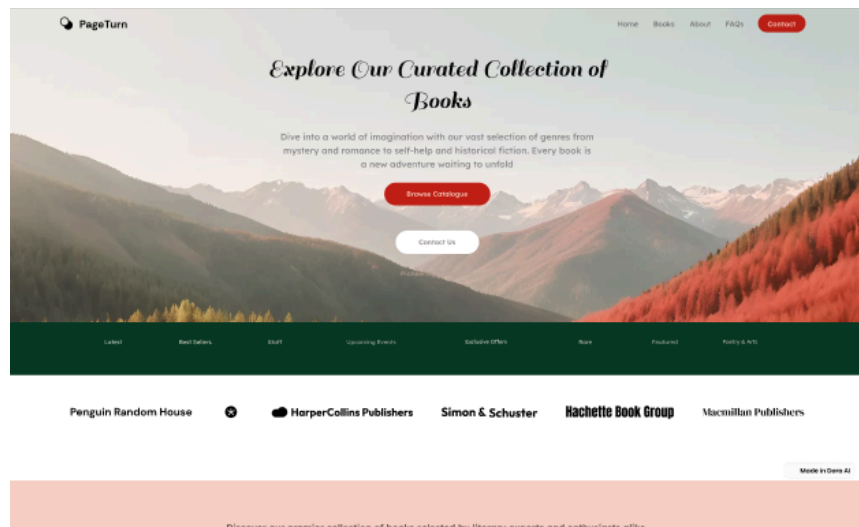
PageTurn

Home Books About FAQs Contact

Explore Our Curated Collection of Books

Dive into a world of imagination with our vast selection of genres from mystery and romance to self-help and historical fiction. Every book is a new adventure waiting to unfold

Browse Catalogue

Contact Us

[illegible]

Latest Best Sellers Stuff Upcoming Events Exclusive Offers Rare Featured Poetry & Arts

Penguin Random House

HarperCollins Publishers

Simon & Schuster

Hachette Book Group

Macmillan Publishers

Made in Dora AI

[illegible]